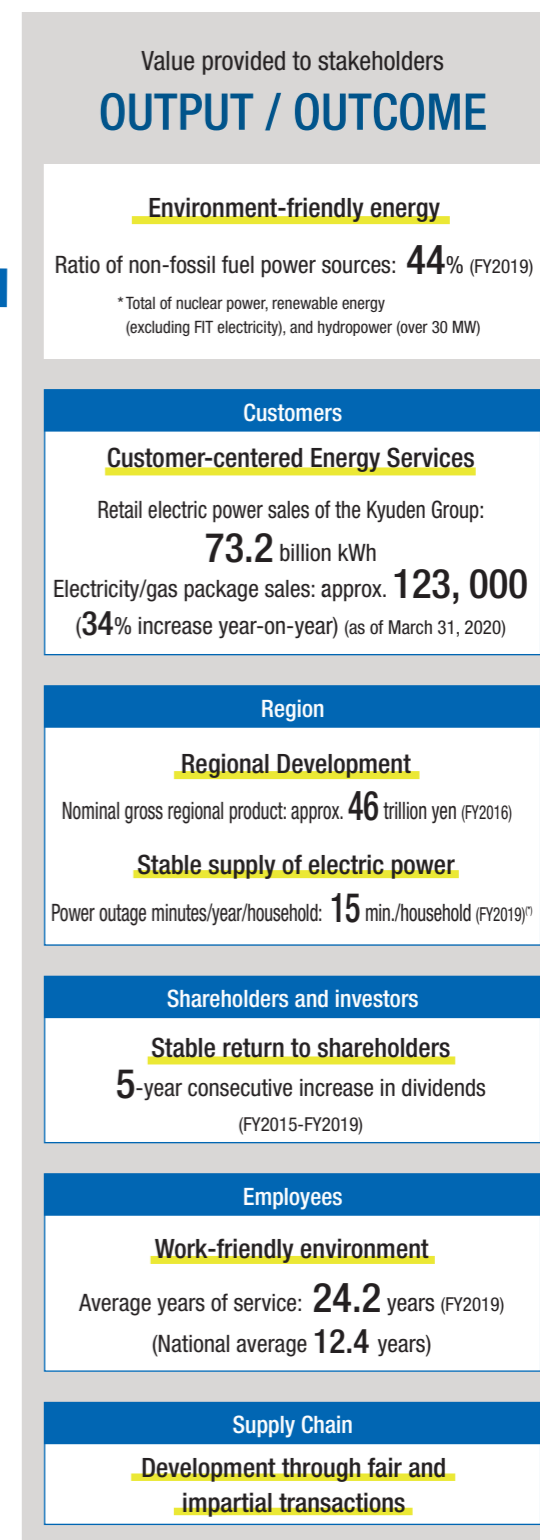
Value provided to stakeholders
OUTPUT / OUTCOME

Environment-friendly energy

Ratio of non-fossil fuel power sources: 44% (FY2019)

* Total of nuclear power, renewable energy (excluding FIT electricity), and hydropower (over 30 MW)

Customers

Customer-centered Energy Services

Retail electric power sales of the Kyuden Group: 73.2 billion kWh

Electricity/gas package sales: approx. 123, 000 (34% increase year-on-year) (as of March 31, 2020)

Region

Regional Development

Nominal gross regional product: approx. 46 trillion yen (FY2016)

Stable supply of electric power

Power outage minutes/year/household: 15 min./household (FY2019)(*)

Shareholders and investors

Stable return to shareholders

5-year consecutive increase in dividends (FY2015-FY2019)

Employees

Work-friendly environment

Average years of service: 24.2 years (FY2019) (National average 12.4 years)

Supply Chain

Development through fair and impartial transactions